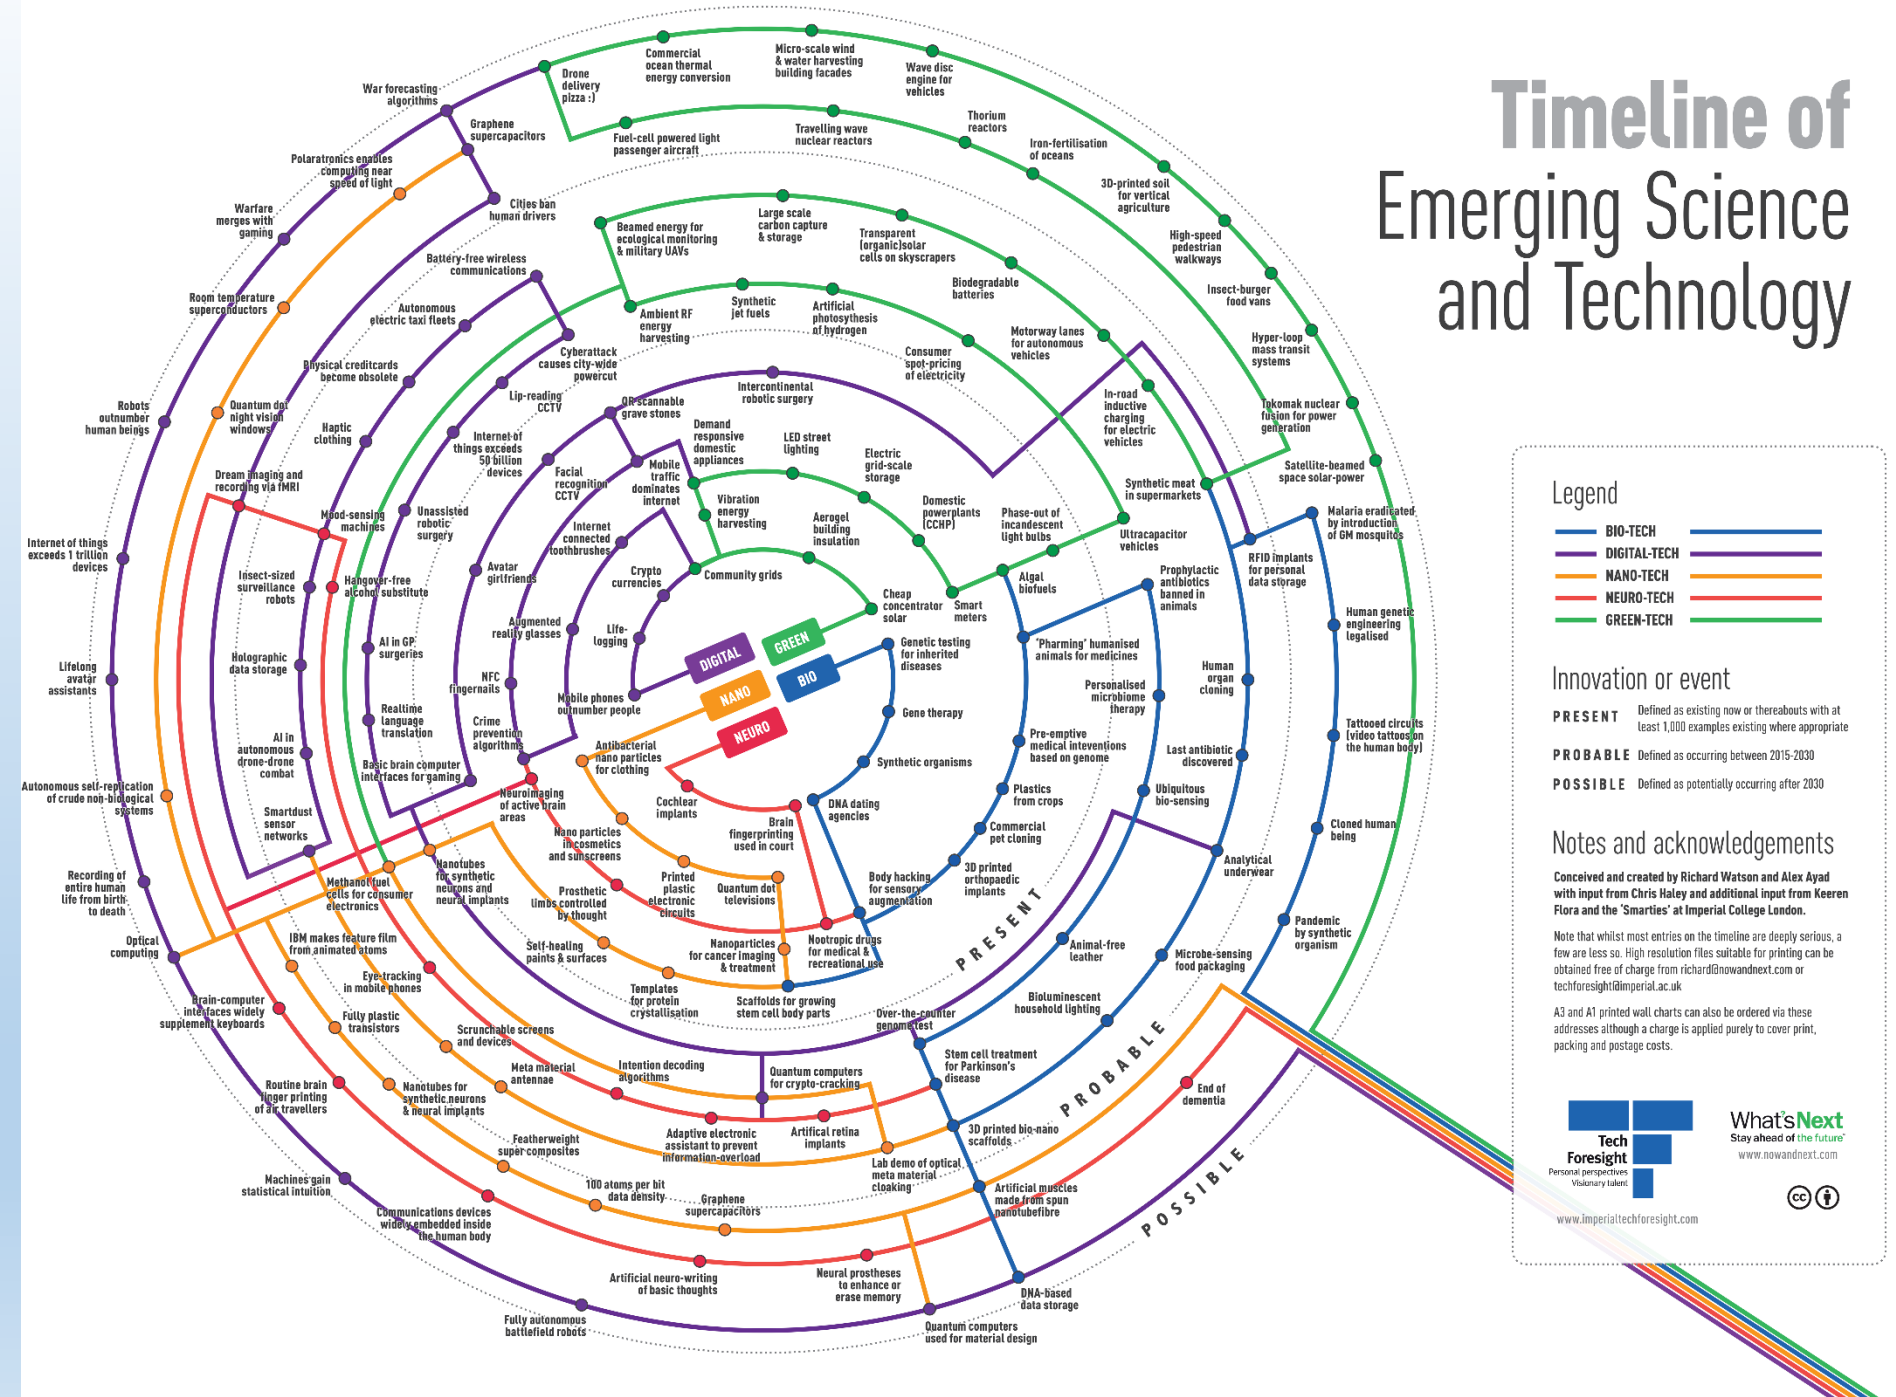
Timeline of Emerging Science and Technology

Legend
BIO-TECH
DIGITAL-TECH
NANO-TECH
NEURO-TECH
GREEN-TECH

Innovation or event
PRESENT Defined as existing now or thereabouts with at least 1,000 examples existing where appropriate
PROBABLE Defined as occurring between 2015-2030
POSSIBLE Defined as potentially occurring after 2030

Notes and acknowledgements
Conceived and created by Richard Watson and Alex Ayad with input from Chris Haley and additional input from Keeren Flora and the 'Smarties' at Imperial College London.

Note that whilst most entries on the timeline are deeply serious, a few are less so. High resolution files suitable for printing can be obtained free of charge from richard@nowandnext.com or techforesight@imperial.ac.uk

A3 and A1 printed wall charts can also be ordered via these addresses although a charge is applied purely to cover print, packing and postage costs.

Tech Foresight
Personal perspectives
Visionary talent
www.imperialtechforesight.com

What'sNext
Stay ahead of the future
www.nowandnext.com

DIGITAL GREEN BIO NANO NEURO

PRESENT PROBABLE POSSIBLE

Drone delivery pizza :)
Commercial ocean thermal energy conversion
Micro-scale wind & water harvesting building facades
Wave disc engine for vehicles
Thorium reactors
Iron-fertilisation of oceans
3D-printed soil for vertical agriculture
High-speed pedestrian walkways
Insect-burger food vans
Hyper-loop mass transit systems
Tokomak nuclear fusion for power generation
Satellite-beamed space solar-power
Malaria eradicated by introduction of GM mosquitos
Human genetic engineering legalised
Tattooed circuits (video tattoos on the human body)
Cloned human being
Pandemic by synthetic organism
End of dementia
War forecasting algorithms
Graphene supercapacitors
Fuel-cell powered light passenger aircraft
Travelling wave nuclear reactors
Polaratronics enables computing near speed of light
Cities ban human drivers
Warfare merges with gaming
Beamed energy for ecological monitoring & military UAVs
Large scale carbon capture & storage
Transparent (organic)solar cells on skyscrapers
Biodegradable batteries
Battery-free wireless communications
Room temperature superconductors
Autonomous electric taxi fleets
Ambient RF energy harvesting
Synthetic jet fuels
Artificial photosynthesis of hydrogen
Motorway lanes for autonomous vehicles
Consumer spot-pricing of electricity
Cyberattack causes city-wide powercut
Physical creditcards become obsolete
Lip-reading CCTV
QR scannable grave stones
Intercontinental robotic surgery
In-road inductive charging for electric vehicles
Robots outnumber human beings
Quantum dot night vision windows
Haptic clothing
Internet of things exceeds 50 billion devices
Demand responsive domestic appliances
LED street lighting
Electric grid-scale storage
Synthetic meat in supermarkets
Dream imaging and recording via fMRI
Facial recognition CCTV
Mobile traffic dominates internet
Vibration energy harvesting
Aerogel building insulation
Domestic powerplants (CCHP)
Phase-out of incandescent light bulbs
Ultracapacitor vehicles
RFID implants for personal data storage
Mood-sensing machines
Unassisted robotic surgery
Internet connected toothbrushes
Internet of things exceeds 1 trillion devices
Insect-sized surveillance robots
Hangover-free alcohol substitute
Avatar girlfriends
Crypto currencies
Community grids
Algal biofuels
Prophylactic antibiotics banned in animals
Cheap concentrator solar
Smart meters
Augmented reality glasses
Life-logging
Genetic testing for inherited diseases
'Pharming' humanised animals for medicines
Holographic data storage
AI in GP surgeries
NFC fingernails
Human organ cloning
Lifelong avatar assistants
Mobile phones outnumber people
Personalised microbiome therapy
Gene therapy
Realtime language translation
Crime prevention algorithms
Pre-emptive medical interventions based on genome
AI in autonomous drone-drone combat
Antibacterial nano particles for clothing
Last antibiotic discovered
Synthetic organisms
Basic brain computer interfaces for gaming
Plastics from crops
Autonomous self-replication of crude non-biological systems
Neuroimaging of active brain areas
Cochlear implants
Ubiquitous bio-sensing
Smartdust sensor networks
Brain fingerprinting used in court
DNA dating agencies
Commercial pet cloning
Nano particles in cosmetics and sunscreens
Analytical underwear
Nanotubes for synthetic neurons and neural implants
Methanol fuel cells for consumer electronics
3D printed orthopaedic implants
Recording of entire human life from birth to death
Printed plastic electronic circuits
Quantum dot televisions
Body hacking for sensory augmentation
Prosthetic limbs controlled by thought
IBM makes feature film from animated atoms
Optical computing
Nootropic drugs for medical & recreational use
Animal-free leather
Microbe-sensing food packaging
Self-healing paints & surfaces
Nanoparticles for cancer imaging & treatment
Eye-tracking in mobile phones
Templates for protein crystallisation
Scaffolds for growing stem cell body parts
Brain-computer interfaces widely supplement keyboards
Fully plastic transistors
Over-the-counter genome test
Bioluminescent household lighting
Scrunchable screens and devices
Stem cell treatment for Parkinson's disease
Intention decoding algorithms
Meta material antennae
Quantum computers for crypto-cracking
Routine brain finger printing of air travellers
Nanotubes for synthetic neurons & neural implants
Adaptive electronic assistant to prevent information-overload
Artificial retina implants
3D printed bio-nano scaffolds
Featherweight super composites
Lab demo of optical meta material cloaking
Machines gain statistical intuition
100 atoms per bit data density
Graphene supercapacitors
Artificial muscles made from spun nanotubefibre
Communications devices widely embedded inside the human body
Artificial neuro-writing of basic thoughts
Neural prostheses to enhance or erase memory
DNA-based data storage
Fully autonomous battlefield robots
Quantum computers used for material design